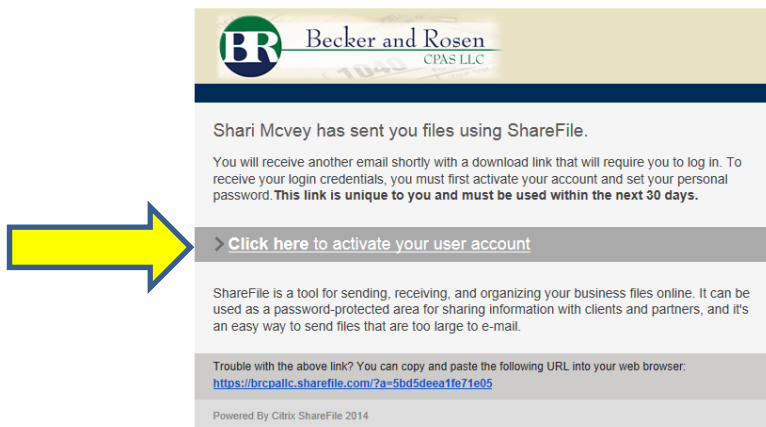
BR Becker and Rosen CPAS LLC

1040

Shari Mcvey has sent you files using ShareFile.

You will receive another email shortly with a download link that will require you to log in. To receive your login credentials, you must first activate your account and set your personal password. **This link is unique to you and must be used within the next 30 days.**

> **Click here** to activate your user account

ShareFile is a tool for sending, receiving, and organizing your business files online. It can be used as a password-protected area for sharing information with clients and partners, and it's an easy way to send files that are too large to e-mail.

Trouble with the above link? You can copy and paste the following URL into your web browser:
https://brcpallc.sharefile.com/?a=5bd5deea1fe71e05

Powered By Citrix ShareFile 2014